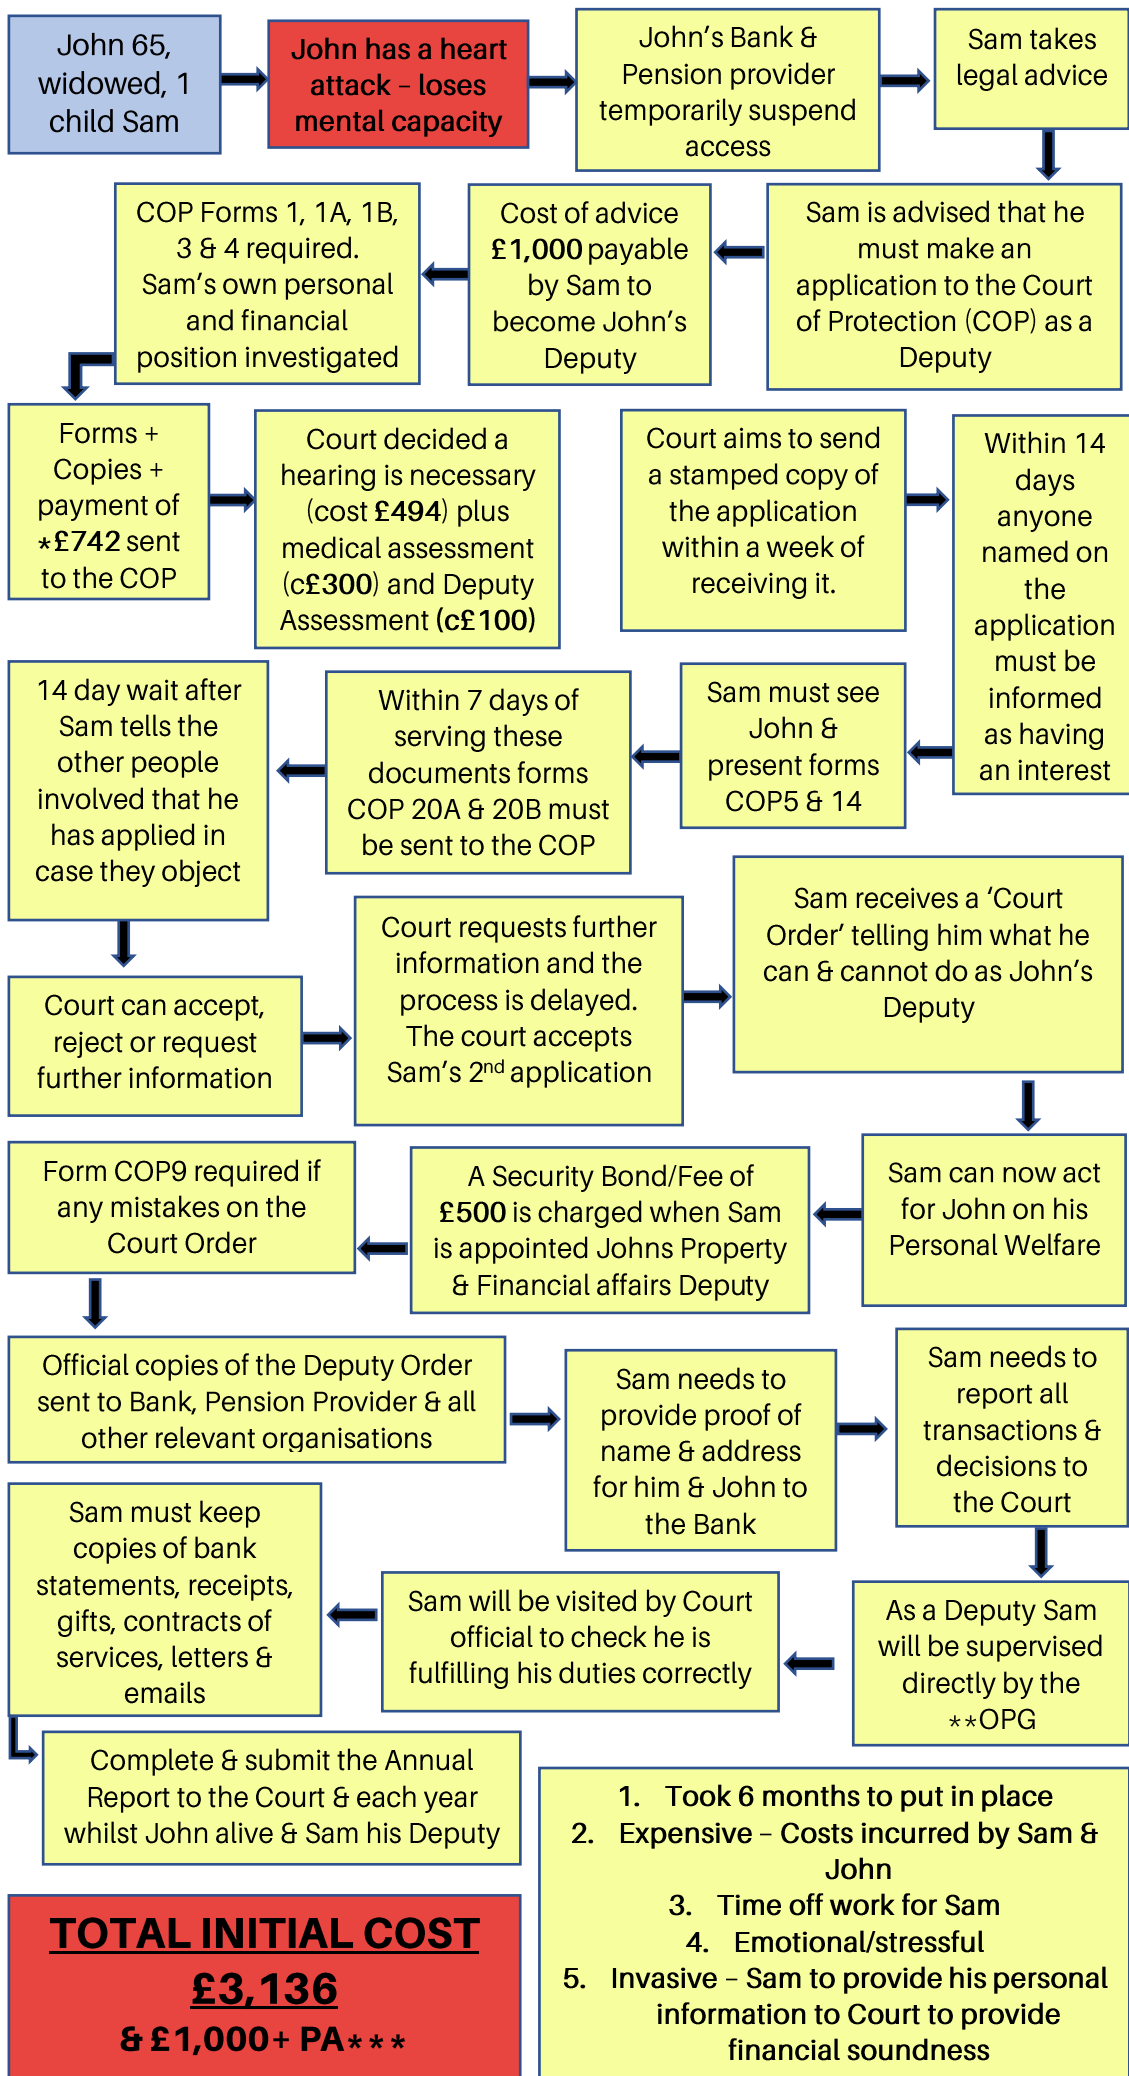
John 65, widowed, 1 child Sam

John has a heart attack – loses mental capacity

John's Bank & Pension provider temporarily suspend access

Sam takes legal advice

Sam is advised that he must make an application to the Court of Protection (COP) as a Deputy

Cost of advice £1,000 payable by Sam to become John's Deputy

COP Forms 1, 1A, 1B, 3 & 4 required. Sam's own personal and financial position investigated

Forms + Copies + payment of *£742 sent to the COP

Court decided a hearing is necessary (cost £494) plus medical assessment (c£300) and Deputy Assessment (c£100)

Court aims to send a stamped copy of the application within a week of receiving it.

Within 14 days anyone named on the application must be informed as having an interest

Sam must see John & present forms COP5 & 14

Within 7 days of serving these documents forms COP 20A & 20B must be sent to the COP

14 day wait after Sam tells the other people involved that he has applied in case they object

Court can accept, reject or request further information

Court requests further information and the process is delayed. The court accepts Sam's 2$^{nd}$ application

Sam receives a 'Court Order' telling him what he can & cannot do as John's Deputy

Sam can now act for John on his Personal Welfare

A Security Bond/Fee of £500 is charged when Sam is appointed Johns Property & Financial affairs Deputy

Form COP9 required if any mistakes on the Court Order

Official copies of the Deputy Order sent to Bank, Pension Provider & all other relevant organisations

Sam needs to provide proof of name & address for him & John to the Bank

Sam needs to report all transactions & decisions to the Court

As a Deputy Sam will be supervised directly by the **OPG

Sam will be visited by Court official to check he is fulfilling his duties correctly

Sam must keep copies of bank statements, receipts, gifts, contracts of services, letters & emails

Complete & submit the Annual Report to the Court & each year whilst John alive & Sam his Deputy

TOTAL INITIAL COST
£3,136
& £1,000+ PA***

1. Took 6 months to put in place
2. Expensive – Costs incurred by Sam & John
3. Time off work for Sam
4. Emotional/stressful
5. Invasive – Sam to provide his personal information to Court to provide financial soundness